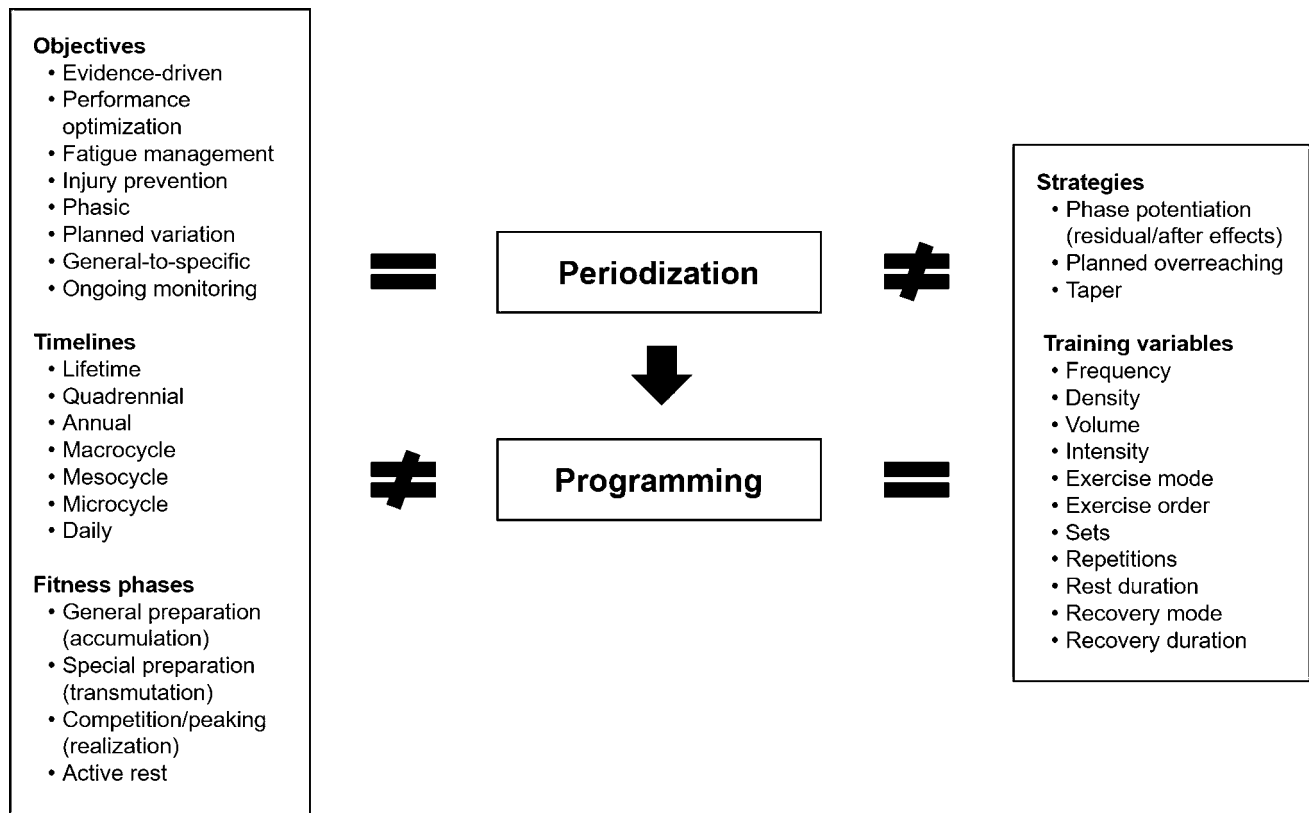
Objectives
• Evidence-driven
• Performance optimization
• Fatigue management
• Injury prevention
• Phasic
• Planned variation
• General-to-specific
• Ongoing monitoring

Timelines
• Lifetime
• Quadrennial
• Annual
• Macrocycle
• Mesocycle
• Microcycle
• Daily

Fitness phases
• General preparation (accumulation)
• Special preparation (transmutation)
• Competition/peaking (realization)
• Active rest

=

Periodization

≠

≠

Programming

=

Strategies
• Phase potentiation (residual/after effects)
• Planned overreaching
• Taper

Training variables
• Frequency
• Density
• Volume
• Intensity
• Exercise mode
• Exercise order
• Sets
• Repetitions
• Rest duration
• Recovery mode
• Recovery duration